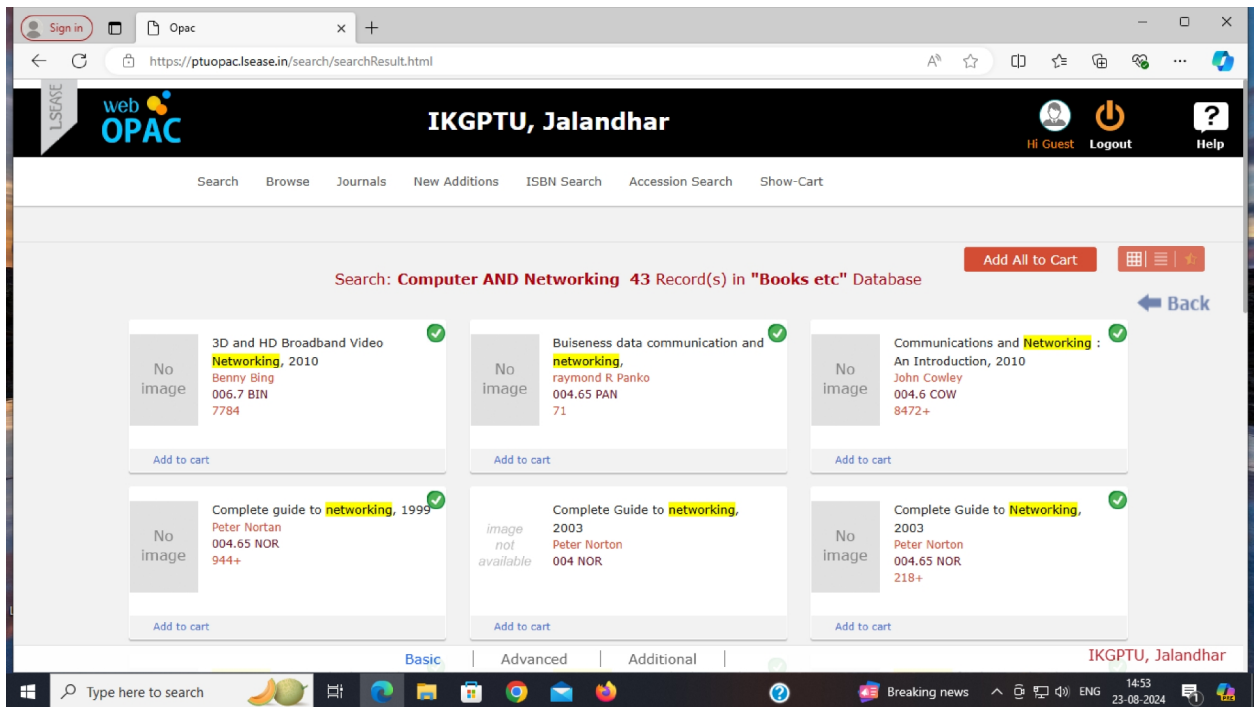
Sign in

Opac

https://ptuopac.lsease.in/search/searchResult.html

LSEASE

web OPAC

IKGPTU, Jalandhar

Hi Guest Logout Help

Search Browse Journals New Additions ISBN Search Accession Search Show-Cart

Add All to Cart

Search: Computer AND Networking 43 Record(s) in "Books etc" Database

Back

No image

3D and HD Broadband Video Networking, 2010
Benny Bing
006.7 BIN
7784

Add to cart

No image

Buiseness data communication and networking,
raymond R Panko
004.65 PAN
71

Add to cart

No image

Communications and Networking : An Introduction, 2010
John Cowley
004.6 COW
8472+

Add to cart

No image

Complete guide to networking, 1999
Peter Nortan
004.65 NOR
944+

Add to cart

image not available

Complete Guide to networking, 2003
Peter Norton
004 NOR

Add to cart

No image

Complete Guide to Networking, 2003
Peter Norton
004.65 NOR
218+

Add to cart

Basic | Advanced | Additional |

IKGPTU, Jalandhar

Type here to search

Breaking news

ENG

14:53
23-08-2024